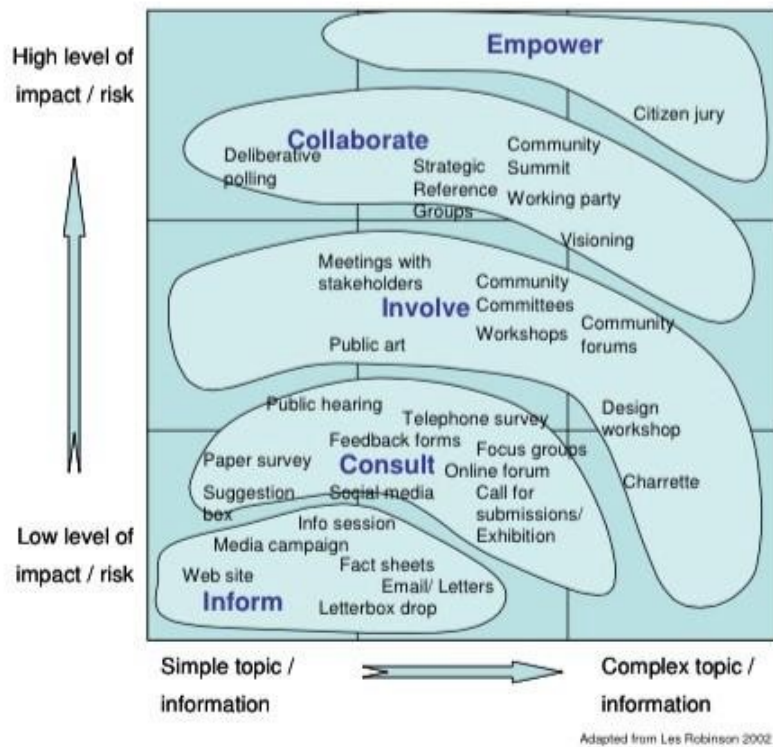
High level of impact / risk

Empower

Citizen jury

Collaborate

Deliberative polling

Strategic Reference Groups

Community Summit

Working party

Visioning

Meetings with stakeholders

Involve

Community Committees

Workshops

Community forums

Public art

Public hearing

Telephone survey

Design workshop

Feedback forms

Focus groups

Paper survey

Consult

Online forum

Charrette

Suggestion box

Social media

Call for submissions/ Exhibition

Info session

Low level of impact / risk

Media campaign

Fact sheets

Web site

Email/ Letters

Inform

Letterbox drop

Simple topic / information

Complex topic / information

Adapted from Les Robinson 2002